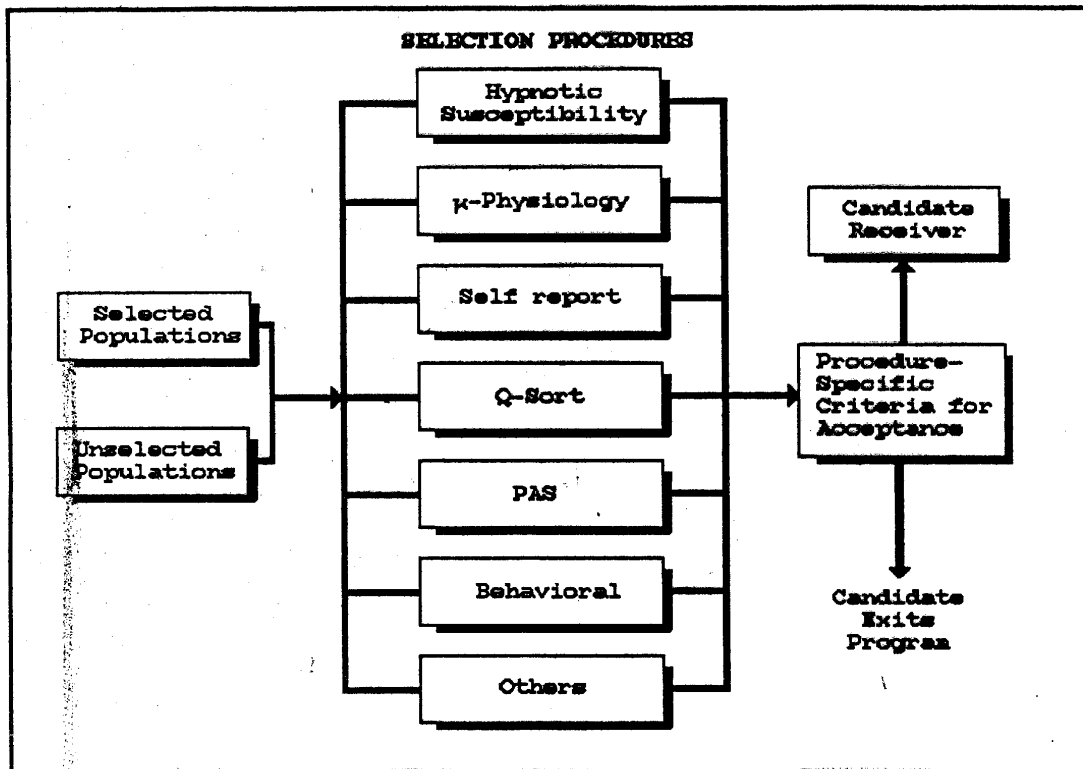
SELECTION PROCEDURES

Hypnotic Susceptibility

$\mu$-Physiology

Self report

Q-Sort

PAS

Behavioral

Others

Selected Populations

Unselected Populations

Candidate Receiver

Procedure-Specific Criteria for Acceptance

Candidate Exits Program